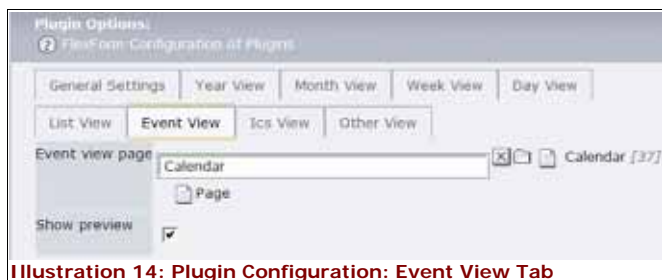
Plugin Options:
FlexForm Configuration of Plugins

General Settings | Year View | Month View | Week View | Day View

List View | Event View | Ics View | Other View

Event view page
Calendar
Calendar [37]
Page

Show preview

Illustration 14: Plugin Configuration: Event View Tab